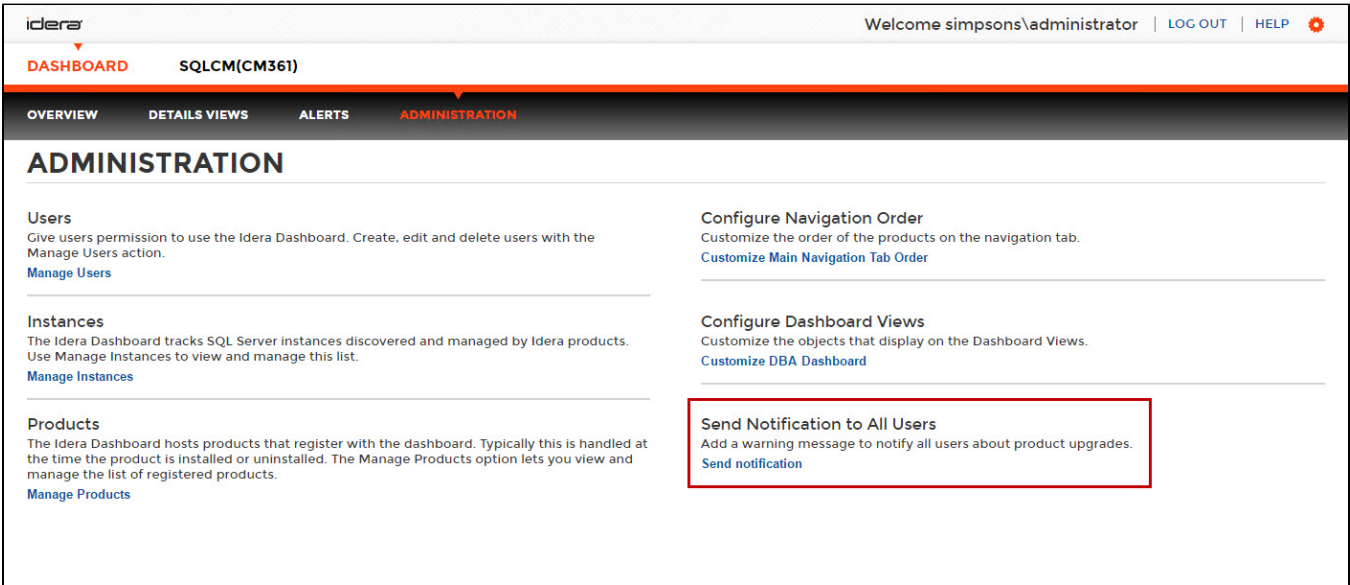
idera

Welcome simpsons\administrator | LOG OUT | HELP

DASHBOARD SQLCM(CM361)

OVERVIEW DETAILS VIEWS ALERTS ADMINISTRATION

ADMINISTRATION

Users
Give users permission to use the Idera Dashboard. Create, edit and delete users with the Manage Users action.
Manage Users

Instances
The Idera Dashboard tracks SQL Server instances discovered and managed by Idera products. Use Manage Instances to view and manage this list.
Manage Instances

Products
The Idera Dashboard hosts products that register with the dashboard. Typically this is handled at the time the product is installed or uninstalled. The Manage Products option lets you view and manage the list of registered products.
Manage Products

Configure Navigation Order
Customize the order of the products on the navigation tab.
Customize Main Navigation Tab Order

Configure Dashboard Views
Customize the objects that display on the Dashboard Views.
Customize DBA Dashboard

Send Notification to All Users
Add a warning message to notify all users about product upgrades.
Send notification